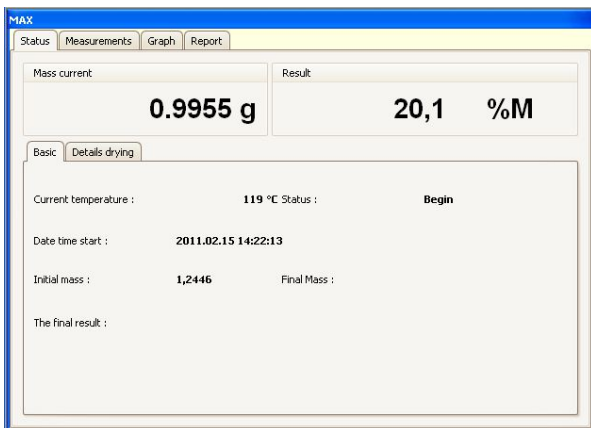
MAX

Status | Measurements | Graph | Report

Mass current

0.9955 g

Result

20,1 %M

Basic | Details drying

Current temperature : 119 °C Status : Begin

Date time start : 2011.02.15 14:22:13

Initial mass : 1,2446 Final Mass :

The final result :